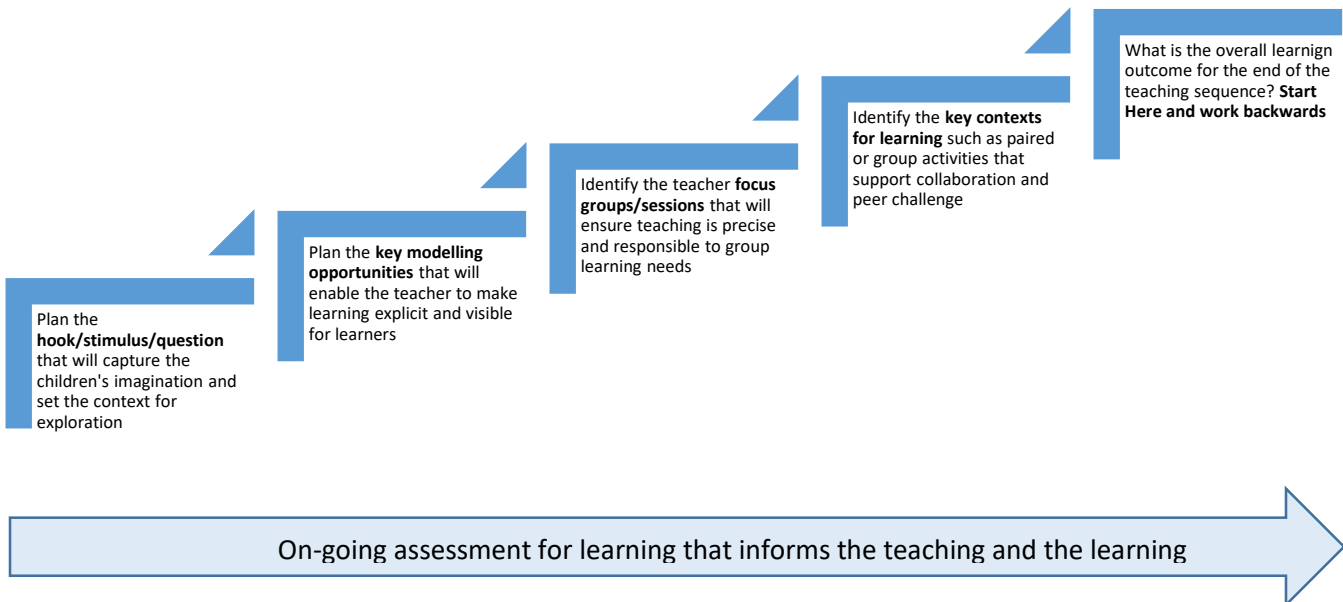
Plan the **hook/stimulus/question** that will capture the children's imagination and set the context for exploration

Plan the **key modelling opportunities** that will enable the teacher to make learning explicit and visible for learners

Identify the teacher **focus groups/sessions** that will ensure teaching is precise and responsible to group learning needs

Identify the **key contexts for learning** such as paired or group activities that support collaboration and peer challenge

What is the overall learnign outcome for the end of the teaching sequence? **Start Here and work backwards**

On-going assessment for learning that informs the teaching and the learning